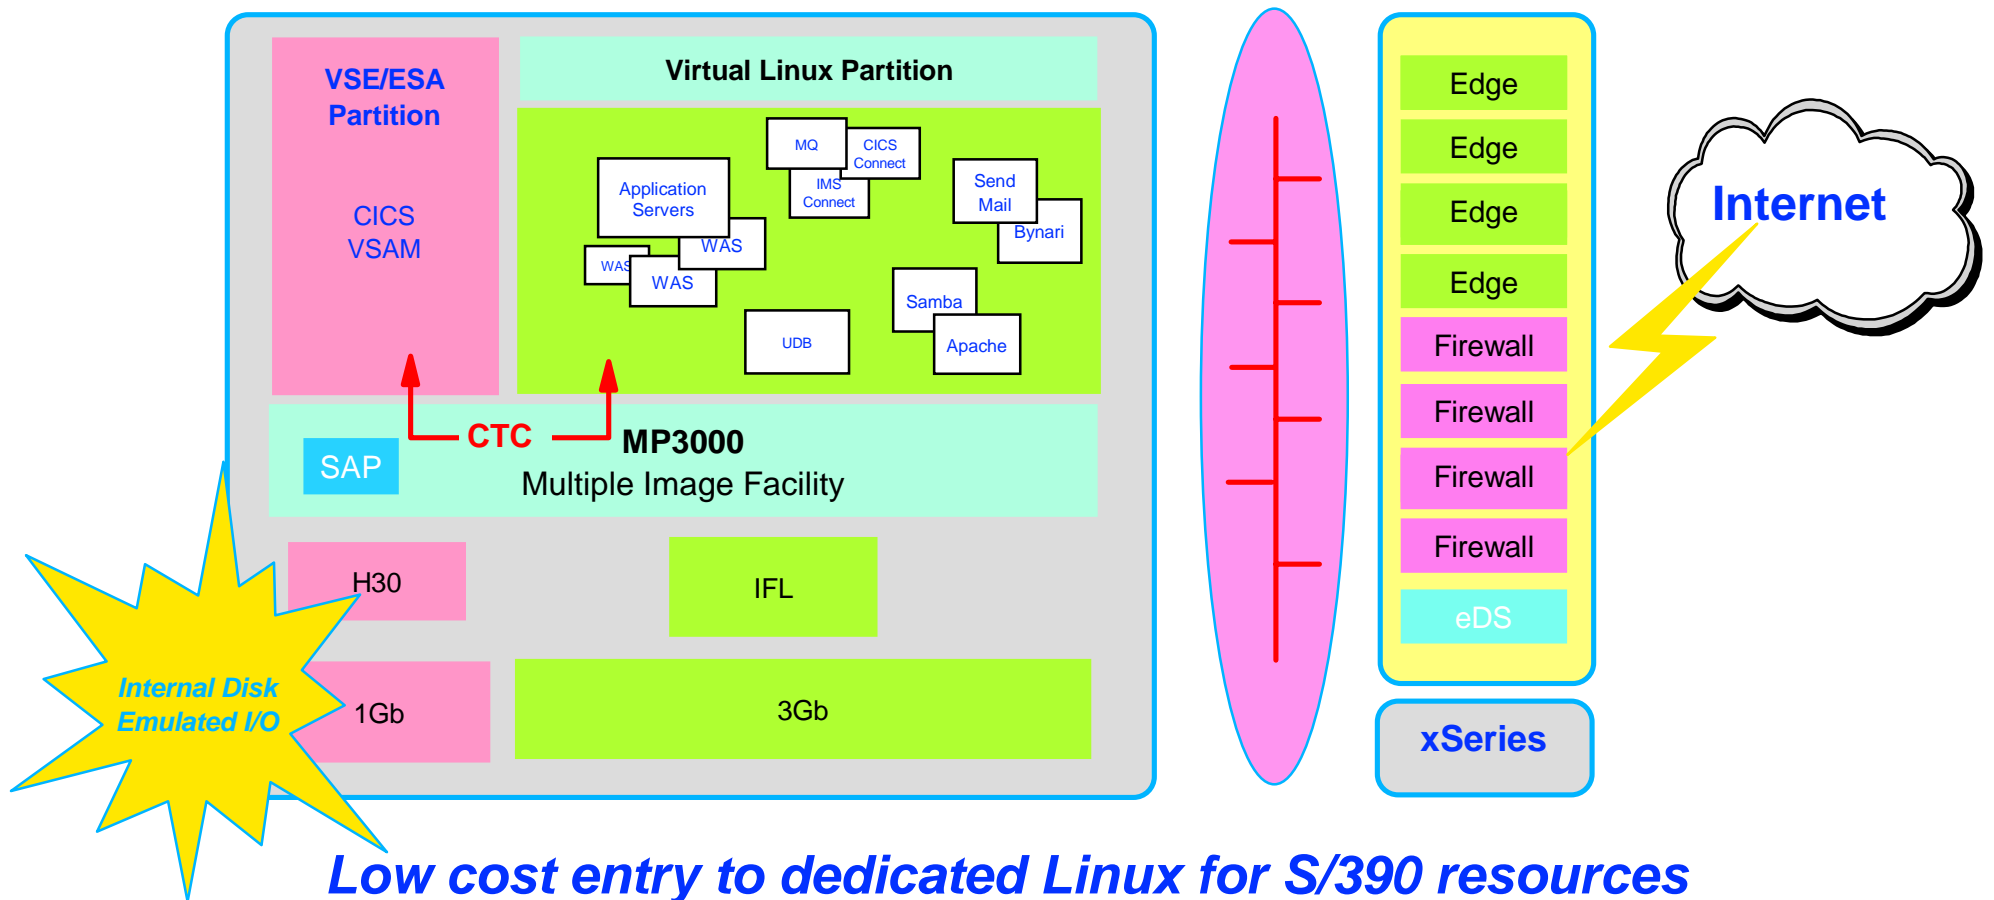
VSE/ESA Partition

CICS VSAM

Virtual Linux Partition

MQ

CICS Connect

IMS Connect

Application Servers

WAS

WAS

WAS

Send Mail

Bynari

Samba

Apache

UDB

CTC

SAP

MP3000

Multiple Image Facility

H30

IFL

1Gb

3Gb

Internal Disk Emulated I/O

Edge

Edge

Edge

Edge

Firewall

Firewall

Firewall

Firewall

eDS

xSeries

Internet

Low cost entry to dedicated Linux for S/390 resources